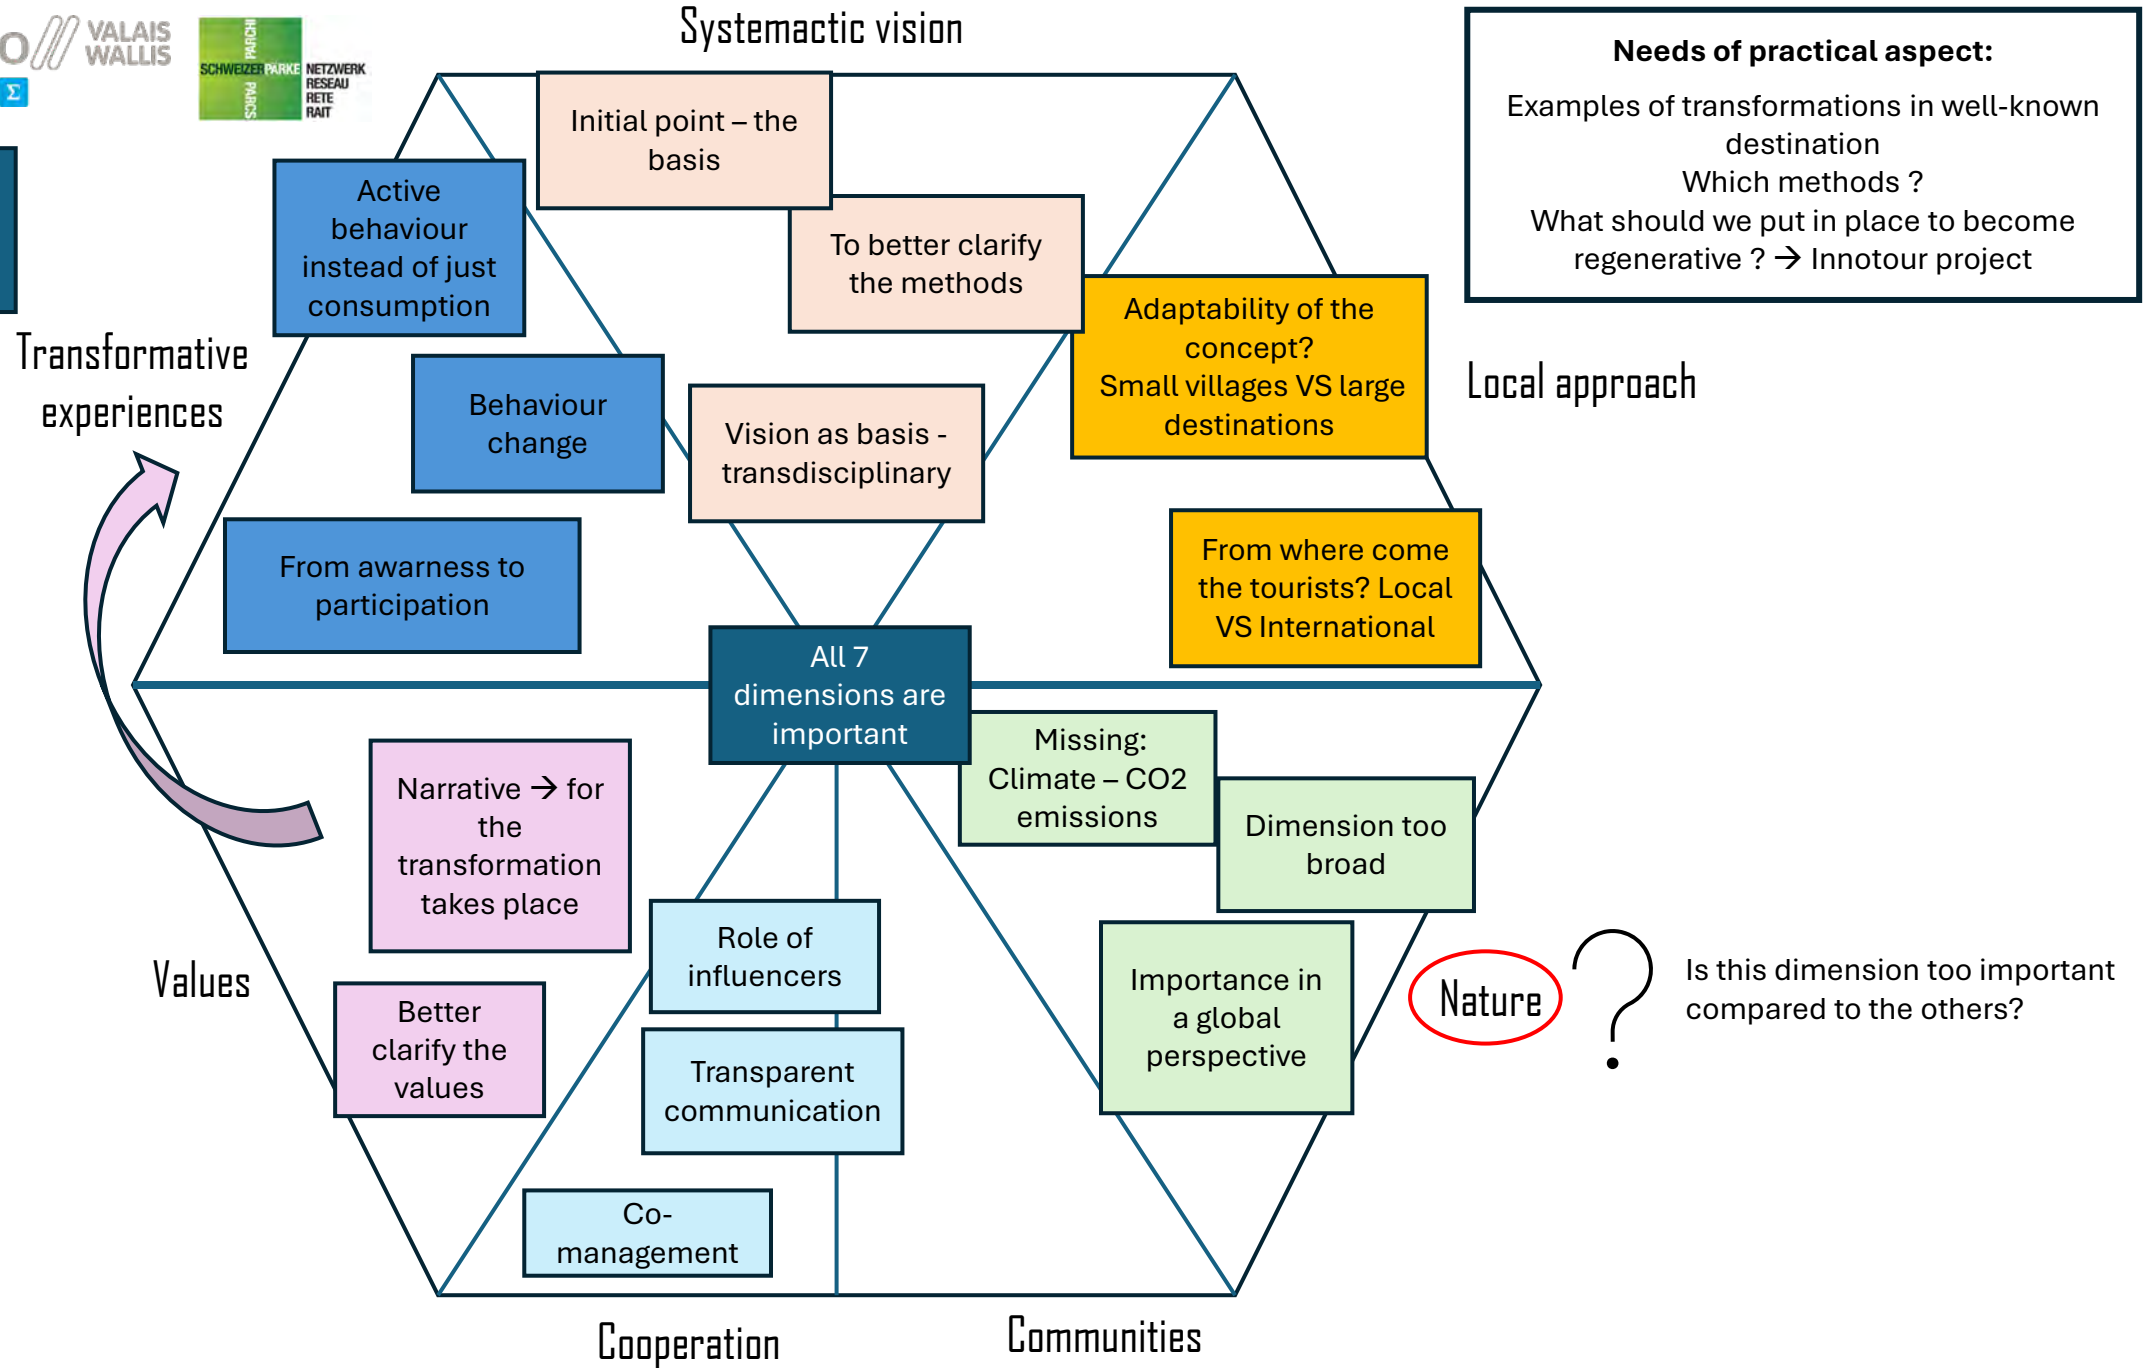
VALAIS WALLIS

SCHWEIZER PARKE PARCHI PARCS NETZWERK RESEAU RETE RAIT

Systemactic vision

Needs of practical aspect:

Examples of transformations in well-known destination
Which methods ?
What should we put in place to become regenerative ? → Innotour project

Transformative experiences

Active behaviour instead of just consumption

Initial point – the basis

To better clarify the methods

Adaptability of the concept? Small villages VS large destinations

Local approach

Behaviour change

Vision as basis - transdisciplinary

From awarness to participation

From where come the tourists? Local VS International

All 7 dimensions are important

Missing: Climate – CO2 emissions

Dimension too broad

Narrative → for the transformation takes place

Role of influencers

Values

Better clarify the values

Transparent communication

Importance in a global perspective

Nature

Is this dimension too important compared to the others?

Co-management

Cooperation

Communities